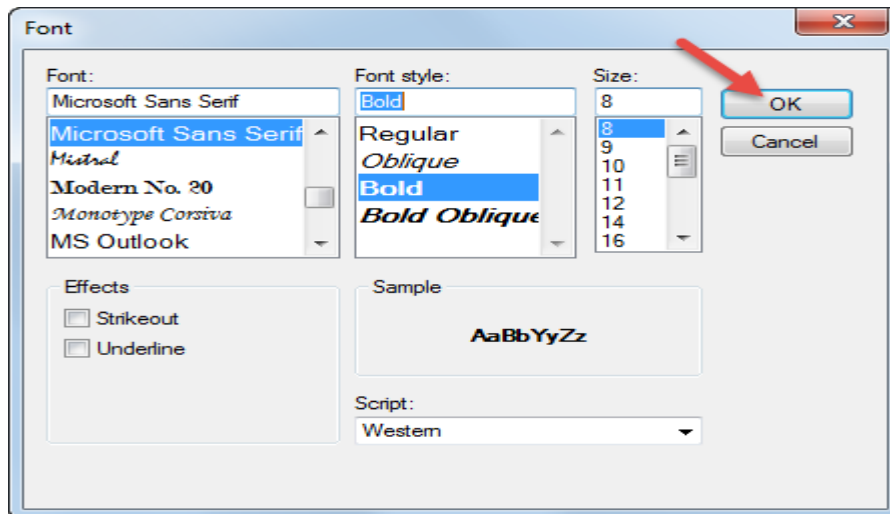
Font

Font:
Microsoft Sans Serif
Microsoft Sans Serif
Mistral
Modern No. 20
Monotype Corsiva
MS Outlook

Font style:
Bold
Regular
Oblique
Bold
Bold Oblique

Size:
8
8
9
10
11
12
14
16

OK
Cancel

Effects
Strikeout
Underline

Sample
AaBbYyZz

Script:
Western